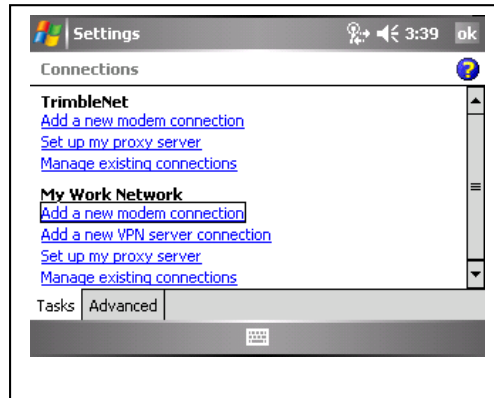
Settings 3:39 ok

Connections

TrimbleNet
Add a new modem connection
Set up my proxy server
Manage existing connections

My Work Network
Add a new modem connection
Add a new VPN server connection
Set up my proxy server
Manage existing connections

Tasks Advanced